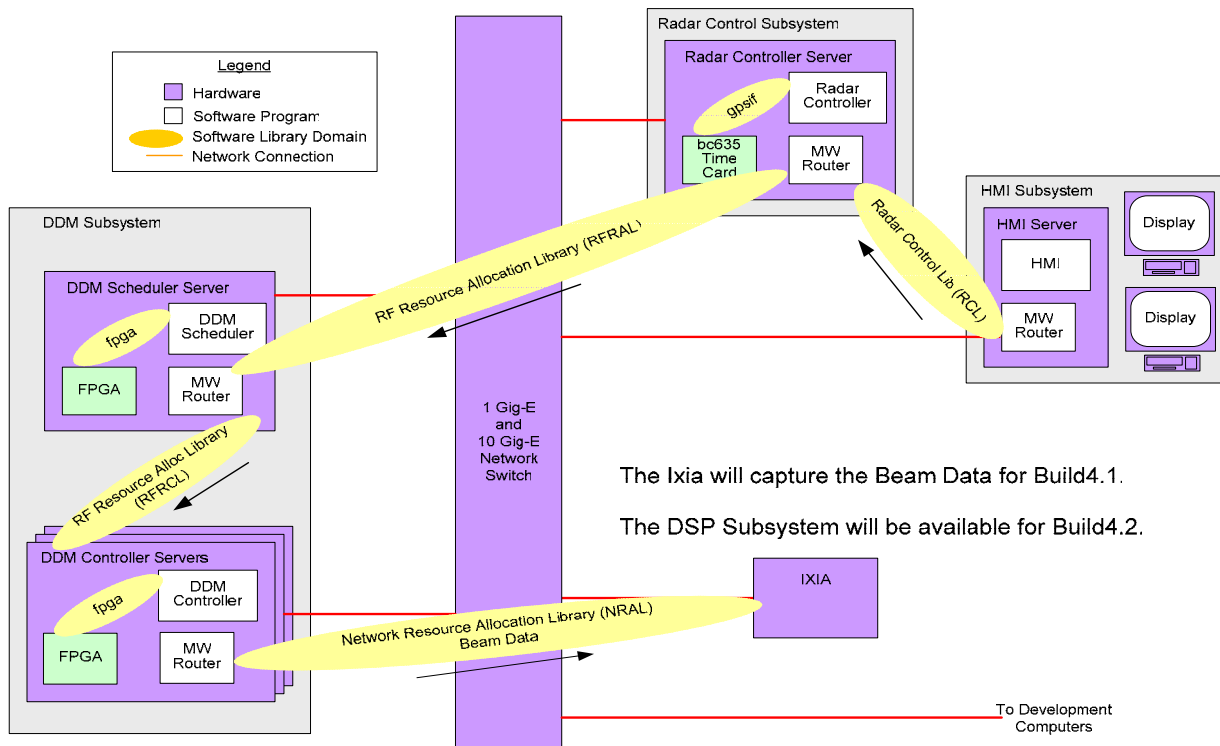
Legend
Hardware
Software Program
Software Library Domain
Network Connection

Radar Control Subsystem
Radar Controller Server
gpsif
Radar Controller
bc635 Time Card
MW Router

HMI Subsystem
HMI Server
HMI
MW Router
Display
Display

Radar Control Lib (RCL)

DDM Subsystem
DDM Scheduler Server
fpga
DDM Scheduler
FPGA
MW Router

RF Resource Allocation Library (RFRAL)

1 Gig-E and 10 Gig-E Network Switch

RF Resource Alloc Library (RFRCL)

DDM Controller Servers
fpga
DDM Controller
FPGA
MW Router

Network Resource Allocation Library (NRAL) Beam Data

IXIA

The Ixia will capture the Beam Data for Build4.1.

The DSP Subsystem will be available for Build4.2.

To Development Computers